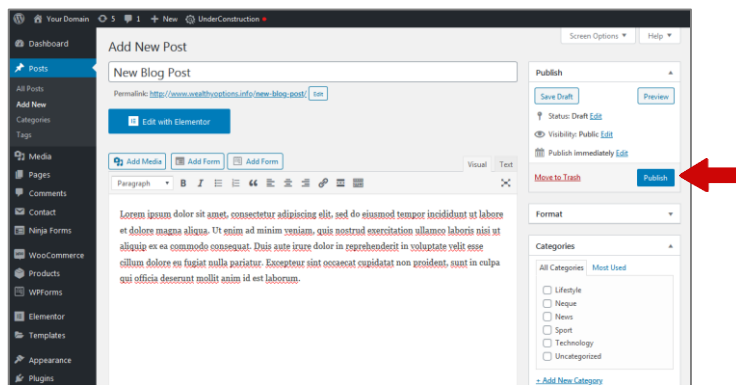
Your Domain 5 1 + New UnderConstruction

Dashboard
Posts
All Posts
Add New
Categories
Tags
Media
Pages
Comments
Contact
Ninja Forms
WooCommerce
Products
WPForms
Elementor
Templates
Appearance
Plugins

Add New Post

Screen Options ▾ Help ▾

New Blog Post

Permalink: http://www.wealthyoptions.info/new-blog-post/ Edit

Edit with Elementor

Add Media Add Form Add Form

Visual Text

Paragraph B I

Lorem ipsum dolor sit amet, consectetur adipiscing elit, sed do eiusmod tempor incididunt ut labore et dolore magna aliqua. Ut enim ad minim veniam, quis nostrud exercitation ullamco laboris nisi ut aliquip ex ea commodo consequat. Duis aute irure dolor in reprehenderit in voluptate velit esse cillum dolore eu fugiat nulla pariatur. Excepteur sint occaecat cupidatat non proident, sunt in culpa qui officia deserunt mollit anim id est laborum.

Publish

Save Draft Preview

Status: Draft Edit

Visibility: Public Edit

Publish immediately Edit

Move to Trash Publish

Format

Categories

All Categories Most Used

Lifestyle
Neque
News
Sport
Technology
Uncategorized

+ Add New Category